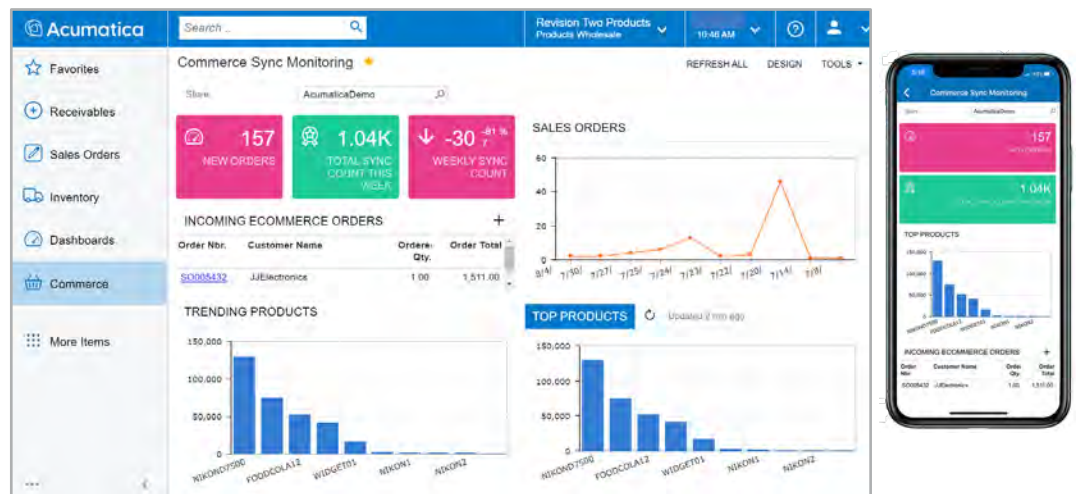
Acumatica

Search ...

Revision Two Products
Products Wholesale

10:46 AM

Favorites

Receivables

Sales Orders

Inventory

Dashboards

Commerce

More Items

Commerce Sync Monitoring

REFRESH ALL DESIGN TOOLS

Store: AcumaticaDemo

157
NEW ORDERS

1.04K
TOTAL SYNC COUNT THIS WEEK

-30 -81 % T
WEEKLY SYNC COUNT

SALES ORDERS

60
40
20
0

8/4 7/30 7/27 7/25 7/24 7/23 7/22 7/20 7/16 7/8

INCOMING ECOMMERCE ORDERS

| Order Nbr. | Customer Name | Ordere Qty. | Order Total |
|---|---|---|---|
| SO005432 | JJElectronics | 1.00 | 1,511.00 |

TRENDING PRODUCTS

150,000
100,000
50,000

NIKOND7500 FOODCOLA12 WIDGET01 NIKON1 NIKON2

TOP PRODUCTS Updated 2 min ago

150,000
100,000
50,000
0

NIKOND7500 FOODCOLA12 WIDGET01 NIKON1 NIKON2

Commerce Sync Monitoring

Store AcumaticaDemo

157
NEW ORDERS

1.04K
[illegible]

TOP PRODUCTS

150,000
100,000
50,000

NIKOND7500 FOODCOLA12 WIDGET01 NIKON1 NIKON2

INCOMING ECOMMERCE ORDERS

| Order Nbr. | Customer Name | Order Qty. | Order Total |
|---|---|---|---|
| SO005432 | JJElectronics | 1.00 | 1,511.00 |